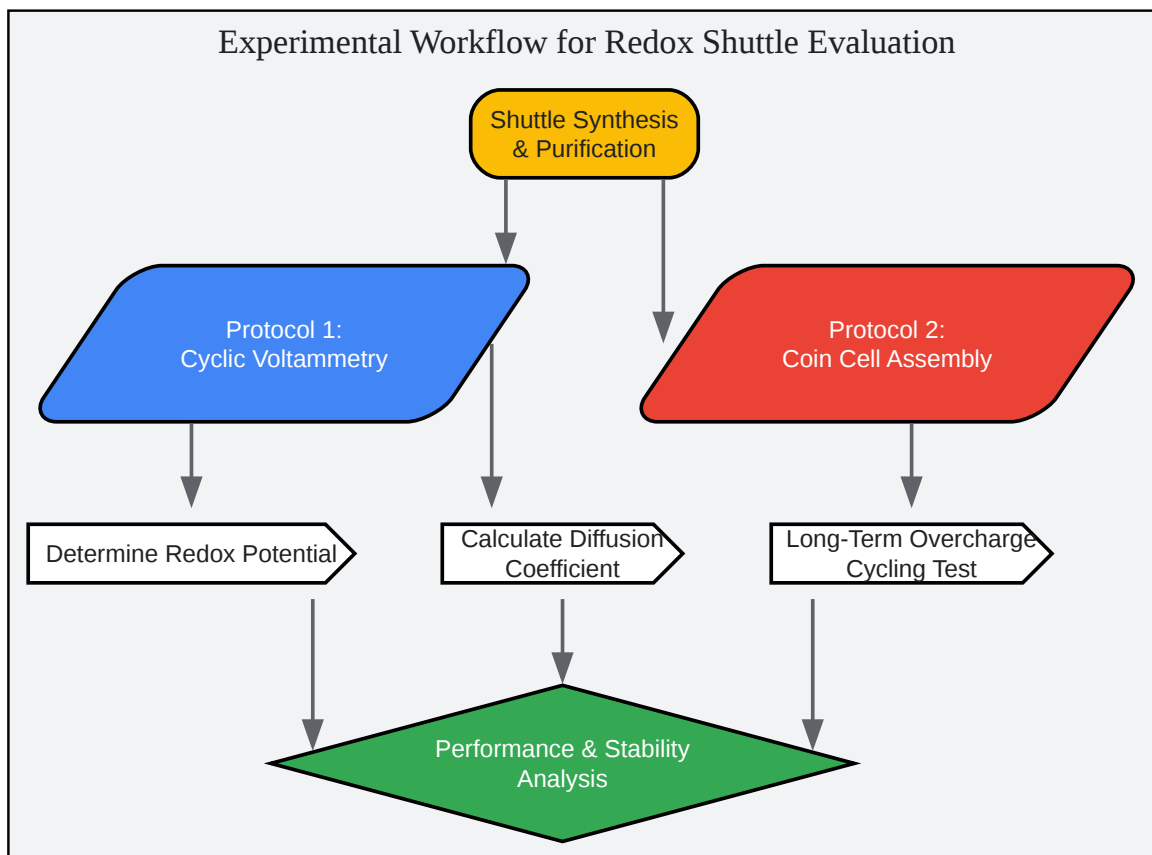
Experimental Workflow for Redox Shuttle Evaluation

Shuttle Synthesis & Purification

Protocol 1: Cyclic Voltammetry

Protocol 2: Coin Cell Assembly

Determine Redox Potential

Calculate Diffusion Coefficient

Long-Term Overcharge Cycling Test

Performance & Stability Analysis